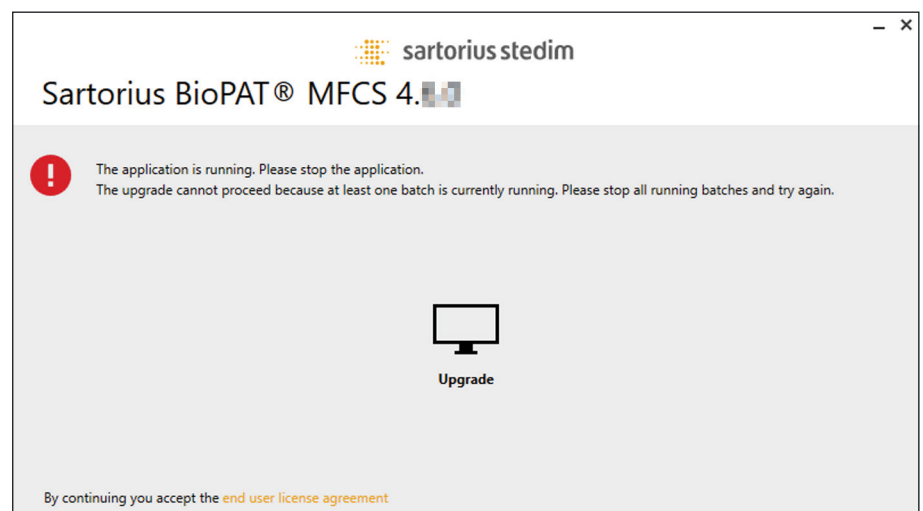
sartorius stedim

Sartorius BioPAT® MFCS 4.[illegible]

The application is running. Please stop the application.
The upgrade cannot proceed because at least one batch is currently running. Please stop all running batches and try again.

Upgrade

By continuing you accept the end user license agreement